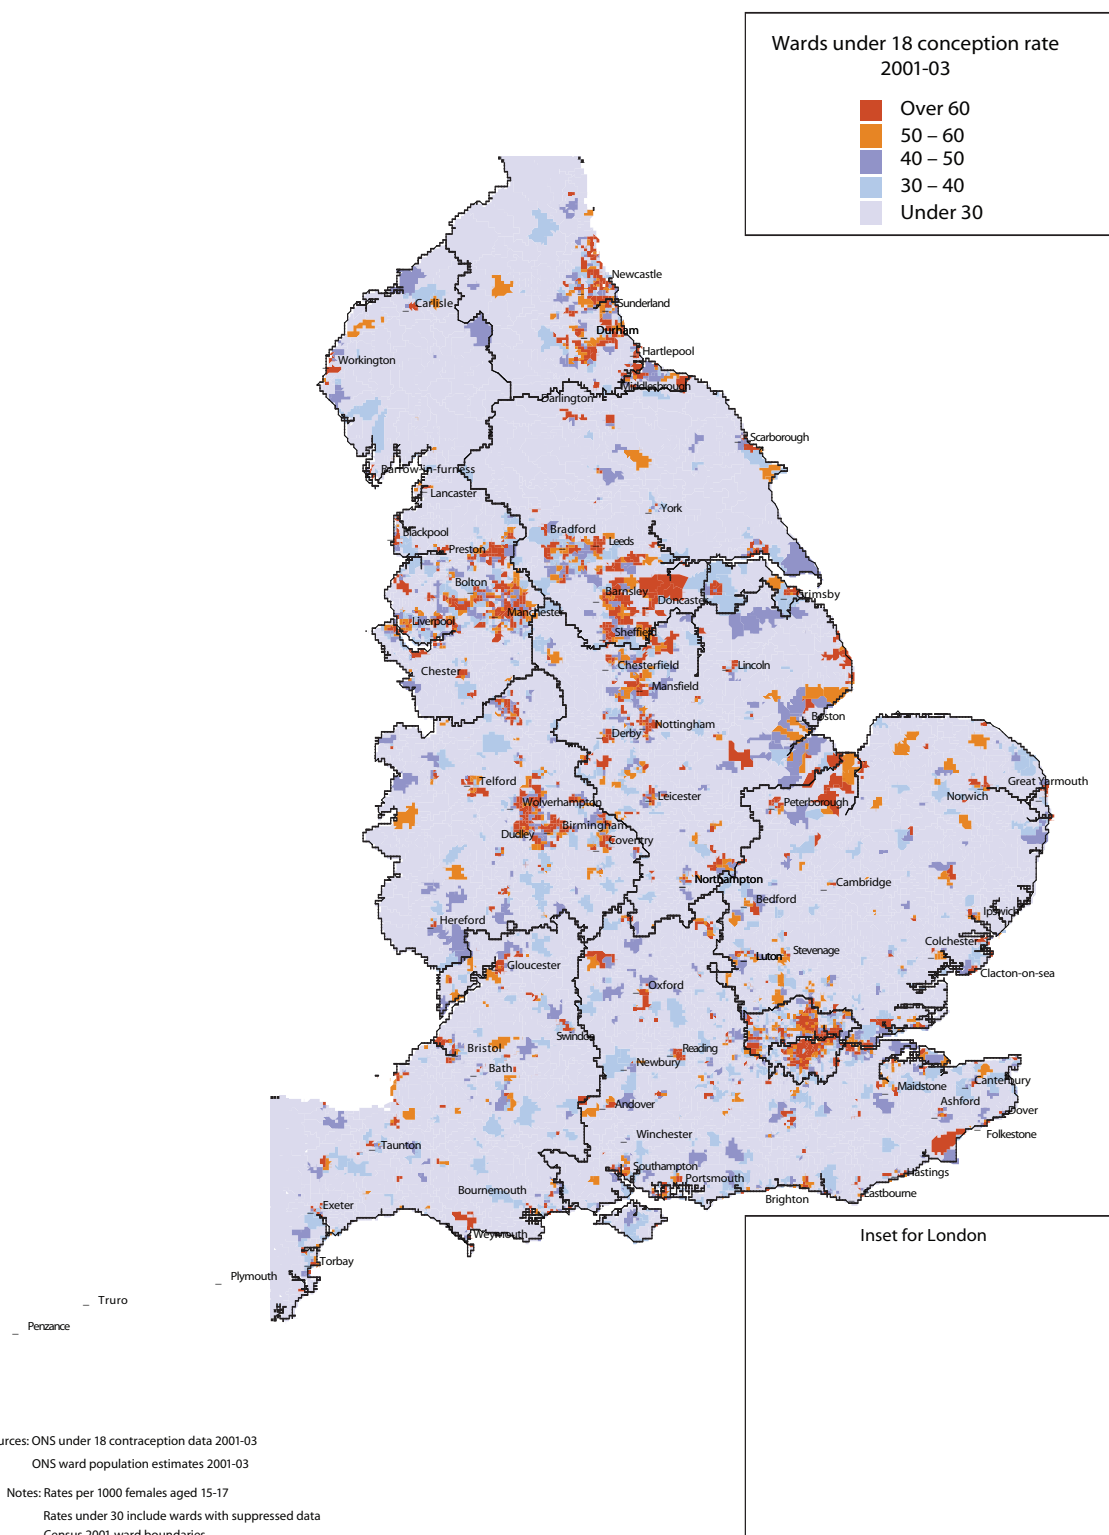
Wards under 18 conception rate 2001-03

Over 60
50 – 60
40 – 50
30 – 40
Under 30

Newcastle
Sunderland
Carlisle
Durham
Workington
Hartlepool
Middlesbrough
Darlington
Scarborough
Barrow-in-furness
Lancaster
York
Blackpool
Bradford
Leeds
Preston
Bolton
Barnsley
Doncaster
Grimsby
Liverpool
Manchester
Sheffield
Chester
Chesterfield
Lincoln
Mansfield
Boston
Nottingham
Derby
Great Yarmouth
Telford
Leicester
Norwich
Peterborough
Wolverhampton
Birmingham
Dudley
Coventry
Northampton
Cambridge
Bedford
Ipswich
Hereford
Colchester
Stevenage
Luton
Gloucester
Clacton-on-sea
Oxford
Swindon
Bristol
Reading
Newbury
Bath
Maidstone
Canterbury
Andover
Ashford
Dover
Folkestone
Taunton
Winchester
Southampton
Hastings
Portsmouth
Bournemouth
Eastbourne
Brighton
Exeter
Weymouth
Torbay
Plymouth
Truro
Penzance

Inset for London

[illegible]urces: ONS under 18 contraception data 2001-03
ONS ward population estimates 2001-03
Notes: Rates per 1000 females aged 15-17
Rates under 30 include wards with suppressed data
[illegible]